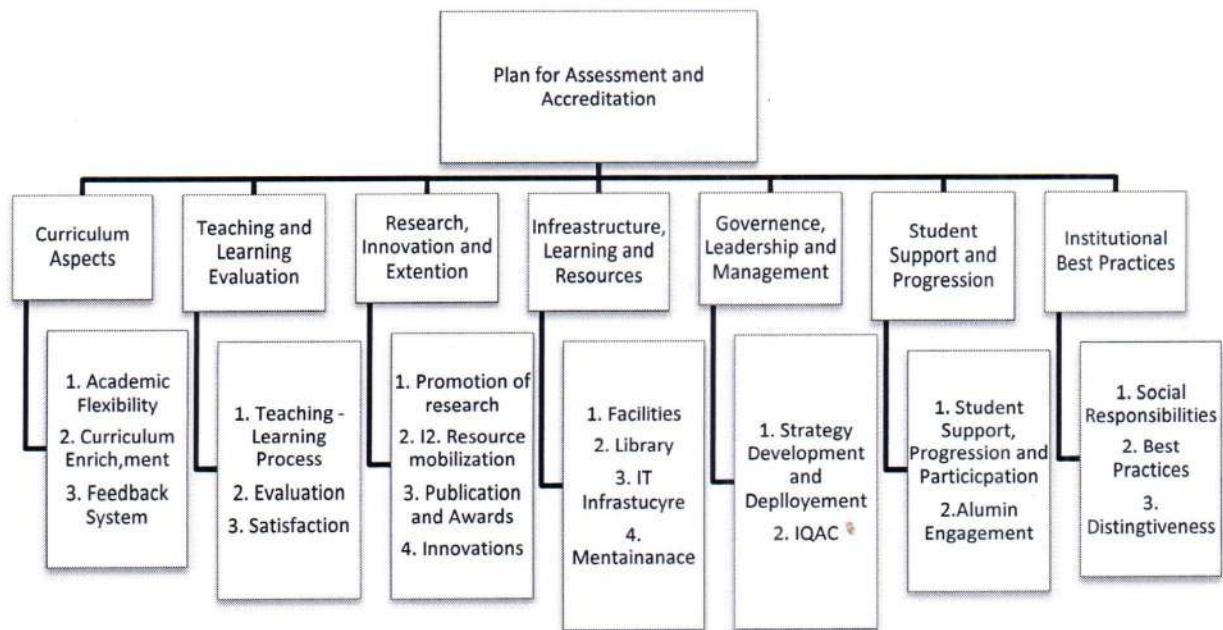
Plan for Assessment and Accreditation

Curriculum Aspects

1. Academic Flexibility
2. Curriculum Enrich,ment
3. Feedback System

Teaching and Learning Evaluation

1. Teaching - Learning Process
2. Evaluation
3. Satisfaction

Research, Innovation and Extention

1. Promotion of research
2. I2. Resource mobilization
3. Publication and Awards
4. Innovations

Infrastructure, Learning and Resources

1. Facilities
2. Library
3. IT Infrastucyre
4. Mentainanace

Governence, Leadership and Management

1. Strategy Development and Deplloyement
2. IQAC

Student Support and Progression

1. Student Support, Progression and Particicpation
2.Alumin Engagement

Institutional Best Practices

1. Social Responsibilities
2. Best Practices
3. Distingtiveness